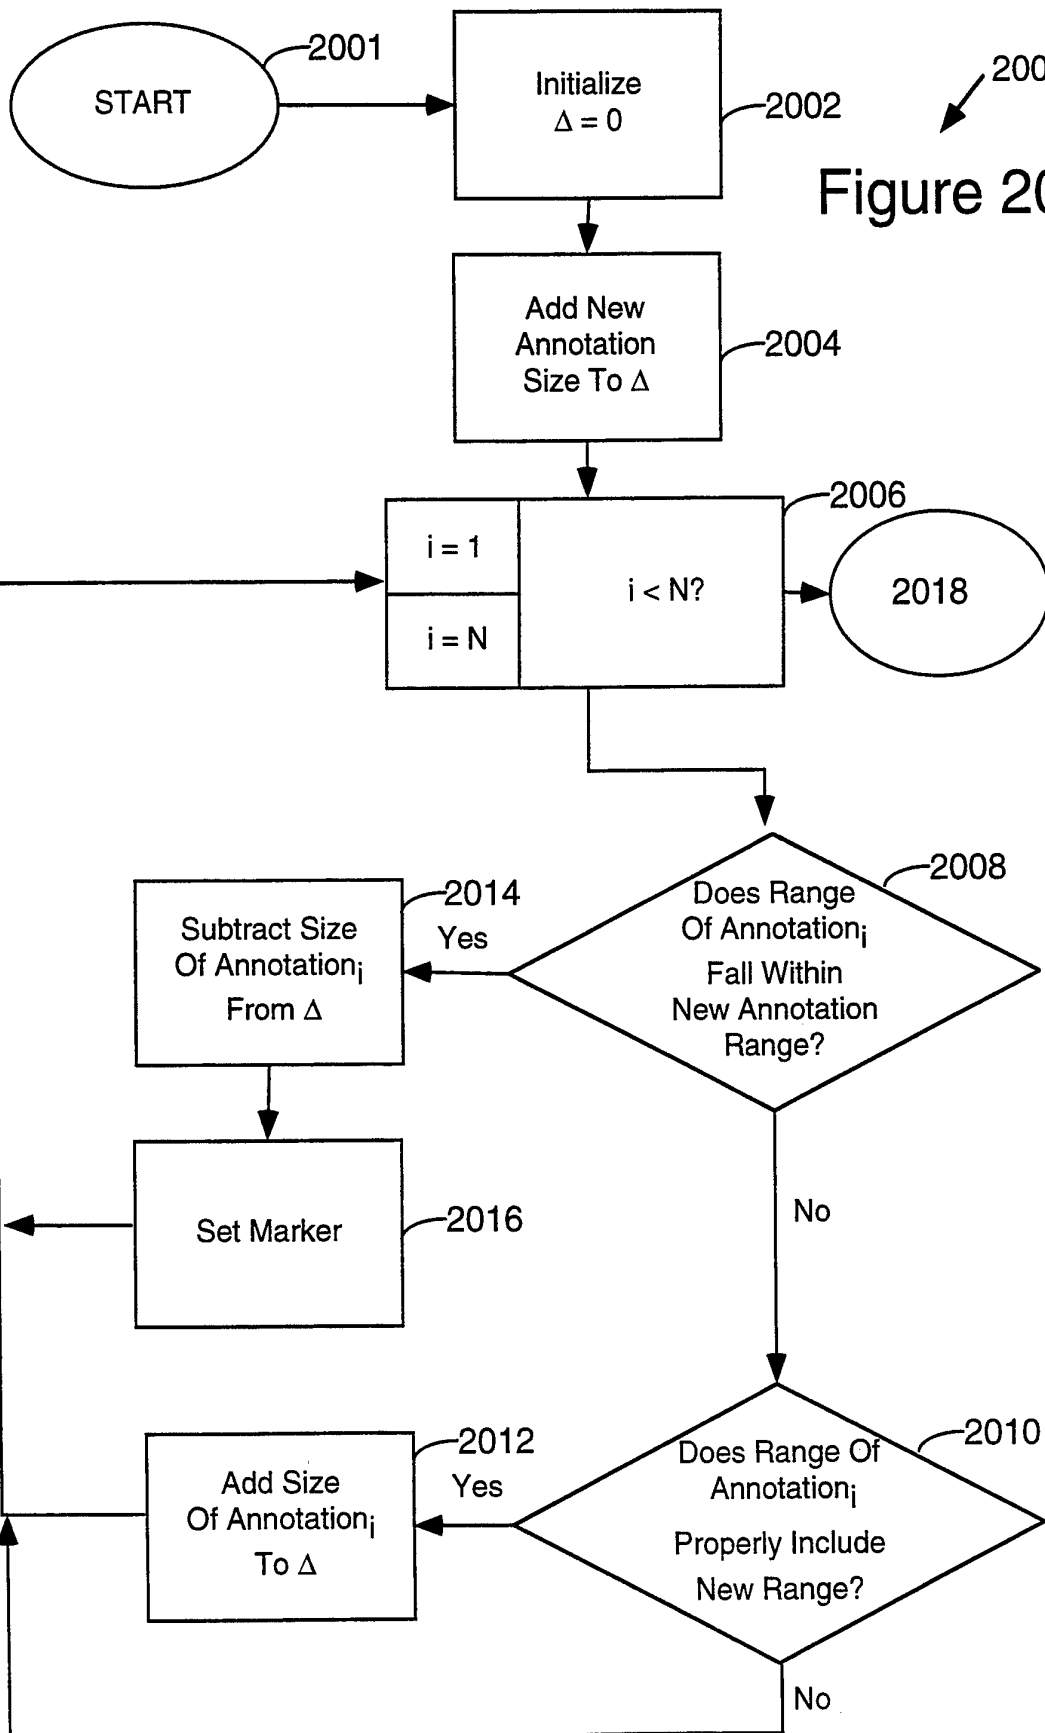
START

2001

Initialize
$\Delta = 0$

2002

200

Figure 20

Add New Annotation Size To $\Delta$

2004

2006

$i = 1$

$i = N$

$i < N$?

2018

2008

Does Range Of Annotation$_i$ Fall Within New Annotation Range?

2014

Yes

Subtract Size Of Annotation$_i$ From $\Delta$

Set Marker

2016

No

2012

Yes

Add Size Of Annotation$_i$ To $\Delta$

2010

Does Range Of Annotation$_i$ Properly Include New Range?

No